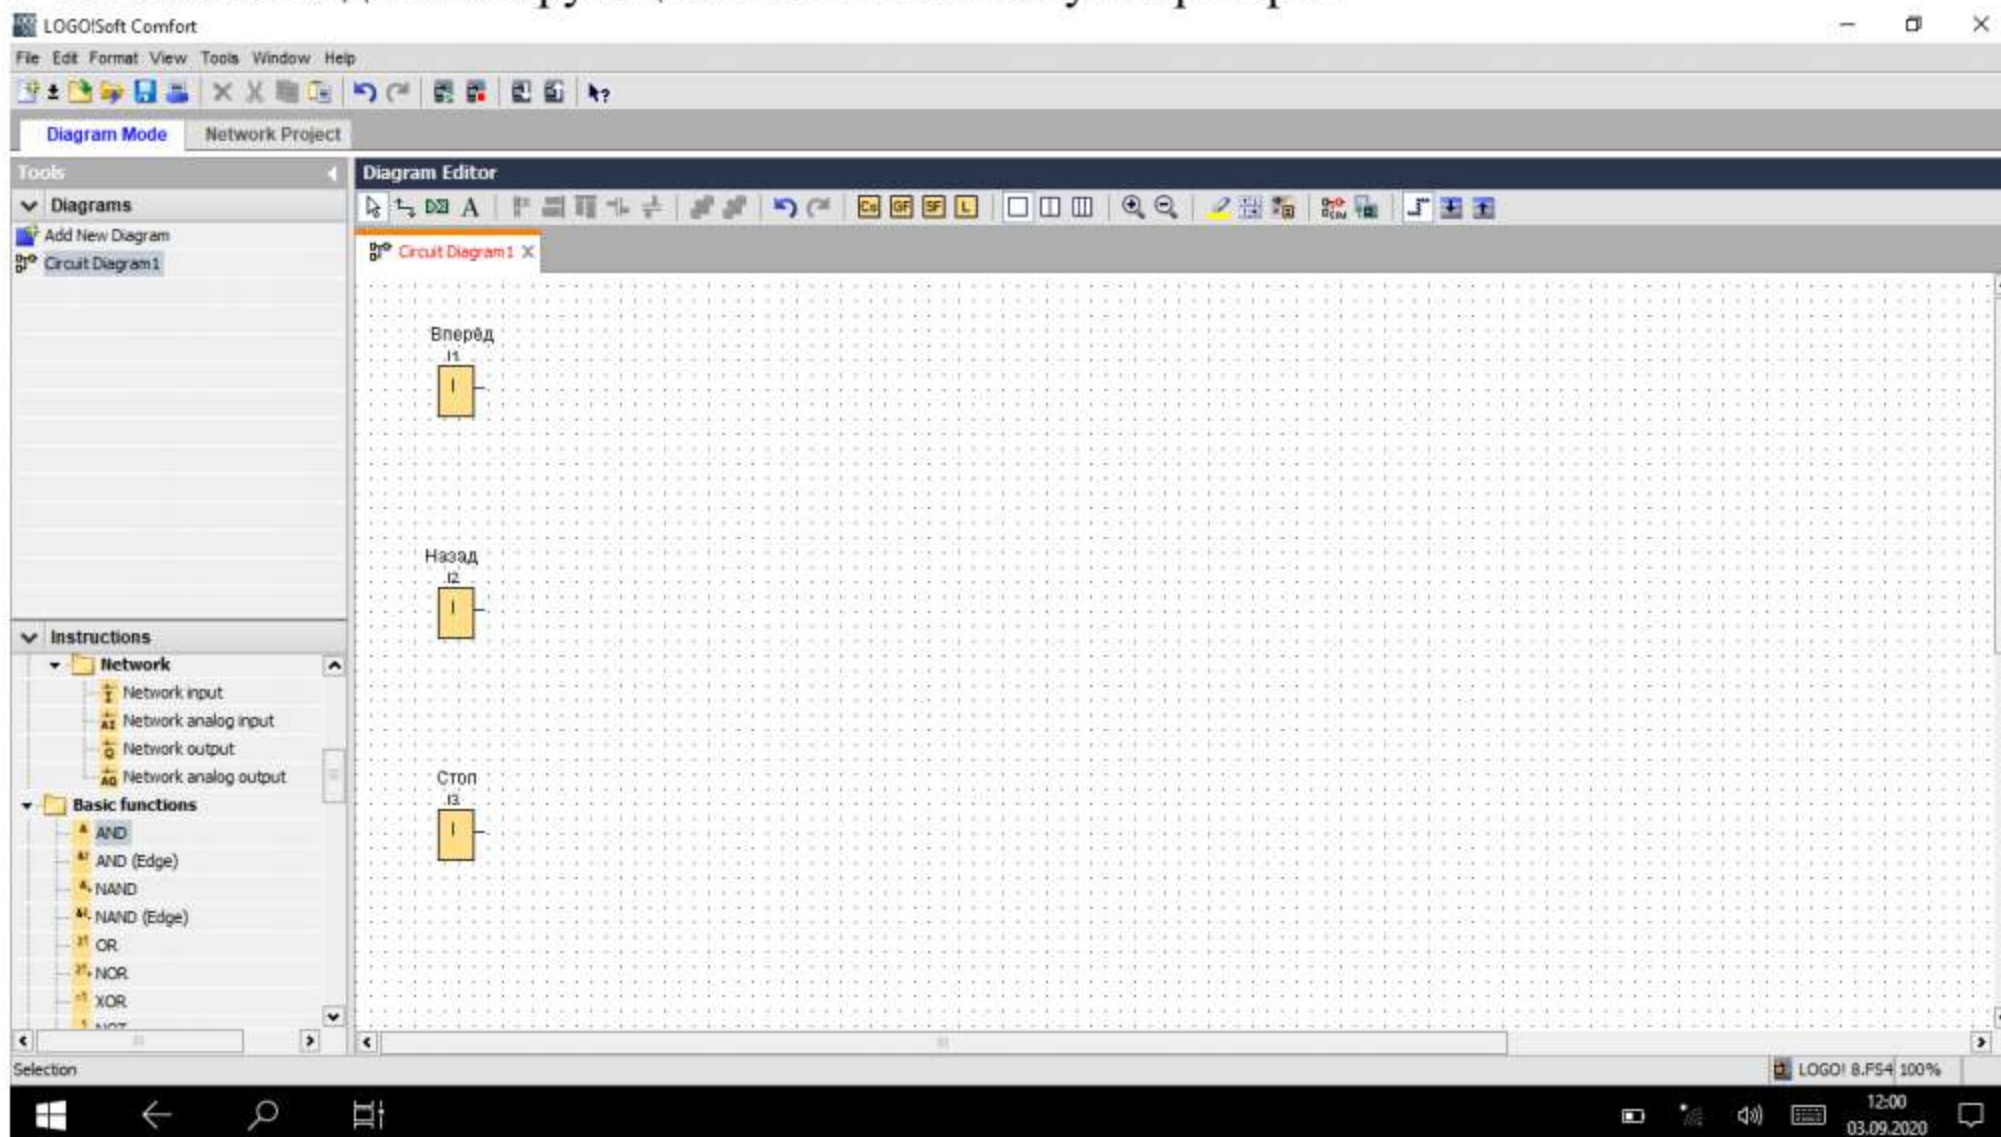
LOGO!Soft Comfort

File Edit Format View Tools Window Help

Diagram Mode Network Project

Tools

Diagrams

Add New Diagram

Circuit Diagram1

Diagram Editor

Circuit Diagram1

Вперёд
I1
I

Назад
I2
I

Стоп
I3
I

Instructions

Network

Network input

Network analog input

Network output

Network analog output

Basic functions

AND

AND (Edge)

NAND

NAND (Edge)

OR

NOR

XOR

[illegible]

Selection

LOGO! 8.FS4 100%

12:00
03.09.2020